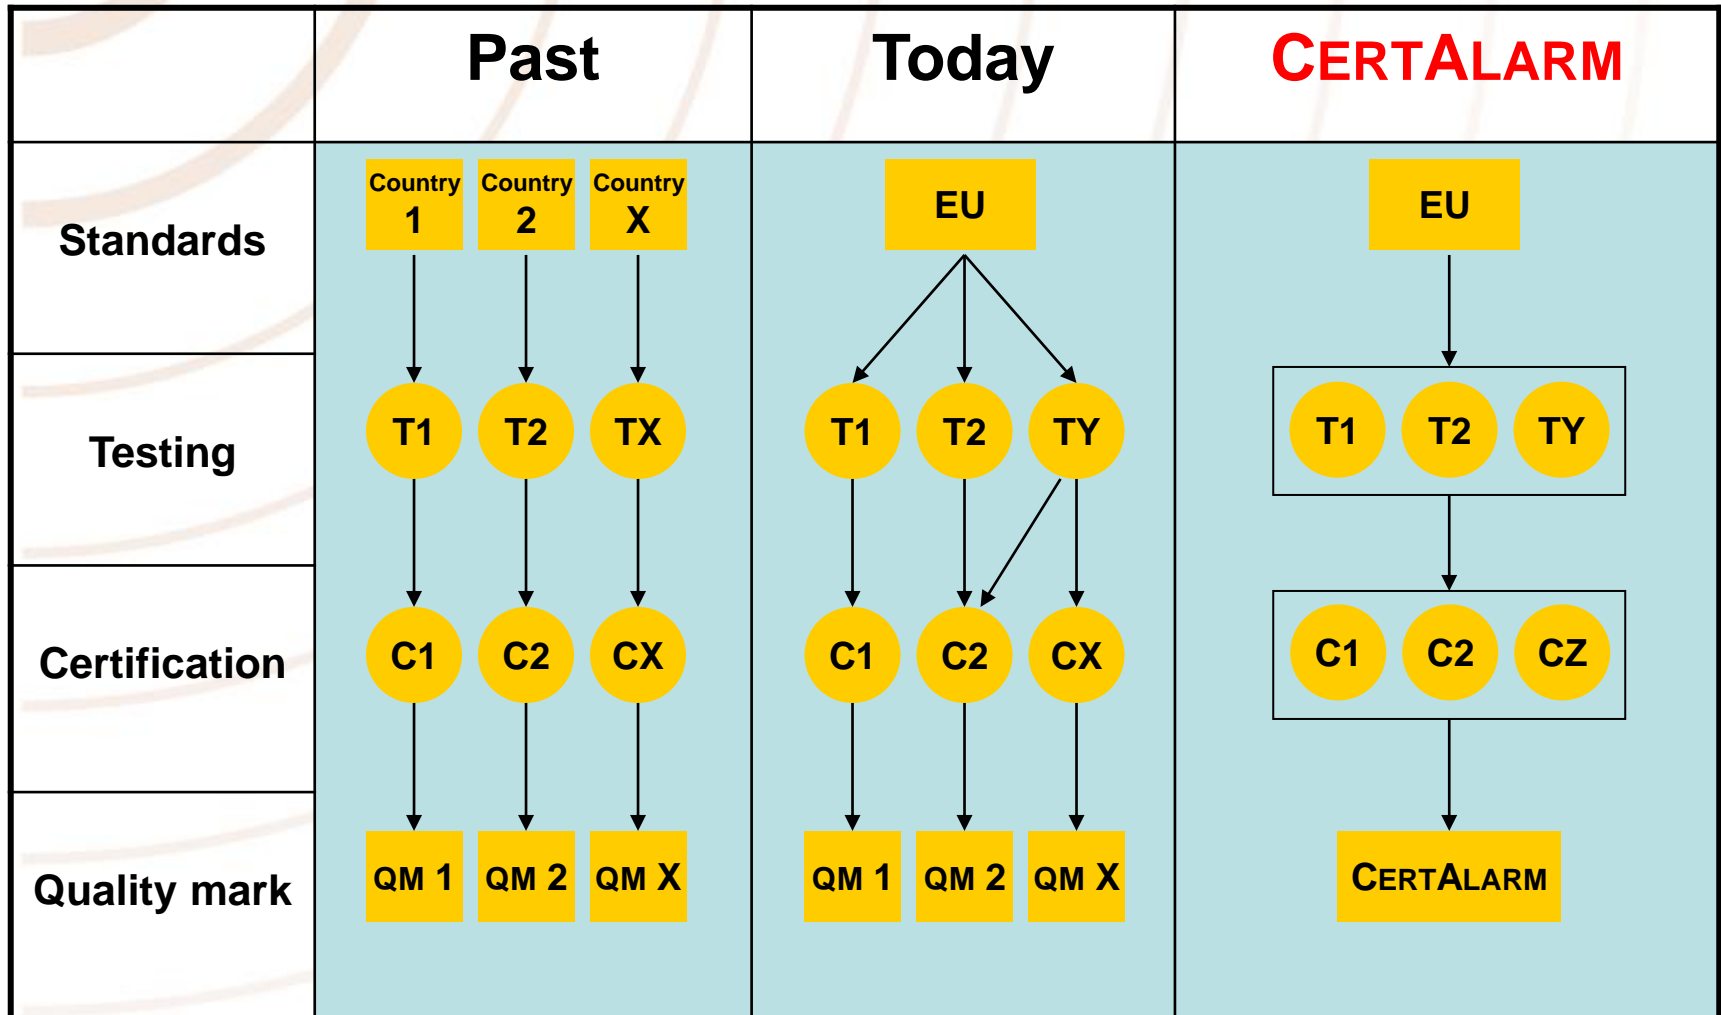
| | Past | Today | CERTALARM |
|---|---|---|---|
| Standards | Country 1, Country 2, Country X | EU | EU |
| Testing | T1, T2, TX | T1, T2, TY | T1, T2, TY |
| Certification | C1, C2, CX | C1, C2, CX | C1, C2, CZ |
| Quality mark | QM 1, QM 2, QM X | QM 1, QM 2, QM X | CERTALARM |